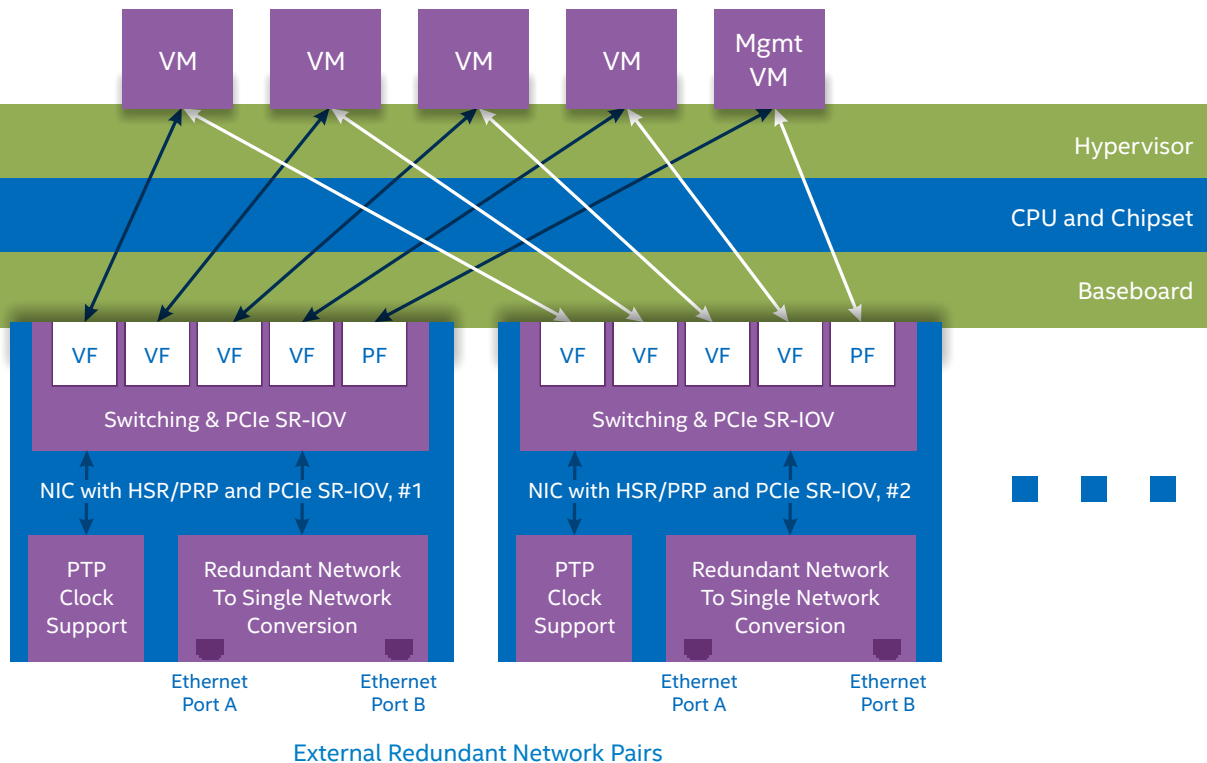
VM
VM
VM
VM
Mgmt VM

Hypervisor

CPU and Chipset

Baseboard

VF
VF
VF
VF
PF

Switching & PCIe SR-IOV

NIC with HSR/PRP and PCIe SR-IOV, #1

PTP Clock Support

Redundant Network To Single Network Conversion

Ethernet Port A

Ethernet Port B

VF
VF
VF
VF
PF

Switching & PCIe SR-IOV

NIC with HSR/PRP and PCIe SR-IOV, #2

PTP Clock Support

Redundant Network To Single Network Conversion

Ethernet Port A

Ethernet Port B

External Redundant Network Pairs